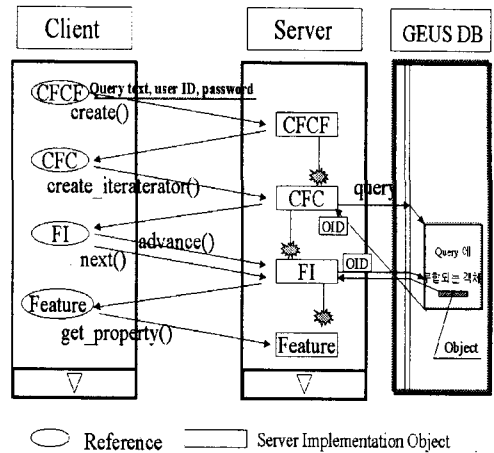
Client

Server

GEUS DB

CFCF

Query text, user ID, password

create()

CFCF

CFC

create_iteraterator()

CFC

query

OID

FI

advance()

next()

FI

OID

Query 에 부합되는 객체

Feature

get_property()

Feature

Object

▽

▽

Reference

Server Implementation Object